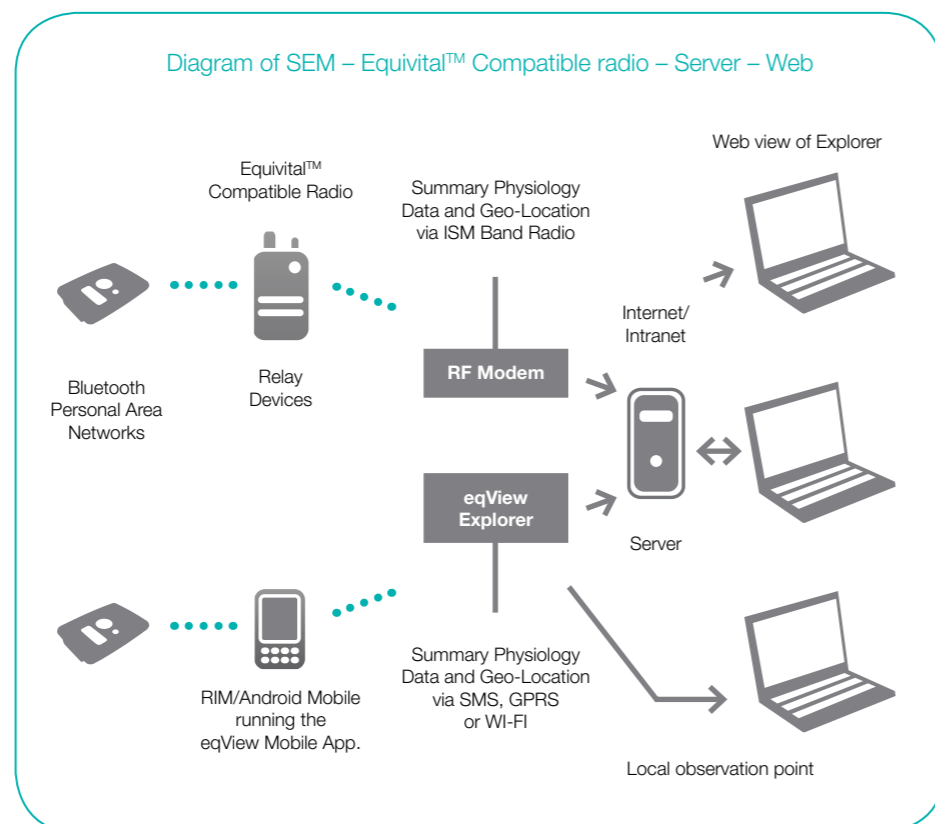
Diagram of SEM – Equivital™ Compatible radio – Server – Web

Equivital™ Compatible Radio

Summary Physiology Data and Geo-Location via ISM Band Radio

Web view of Explorer

Internet/ Intranet

Bluetooth Personal Area Networks

Relay Devices

RF Modem

eqView Explorer

Server

Summary Physiology Data and Geo-Location via SMS, GPRS or WI-FI

RIM/Android Mobile running the eqView Mobile App.

Local observation point